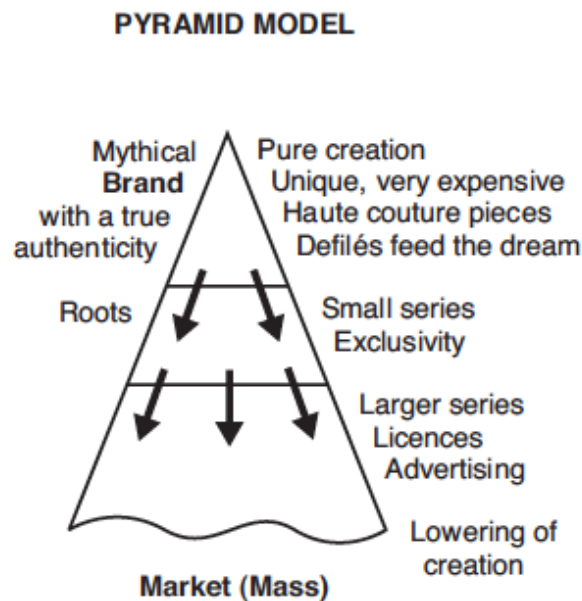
PYRAMID MODEL

Mythical Brand with a true authenticity

Pure creation
Unique, very expensive
Haute couture pieces
Defilés feed the dream

Roots

Small series
Exclusivity

Larger series
Licences
Advertising

Lowering of creation

Market (Mass)